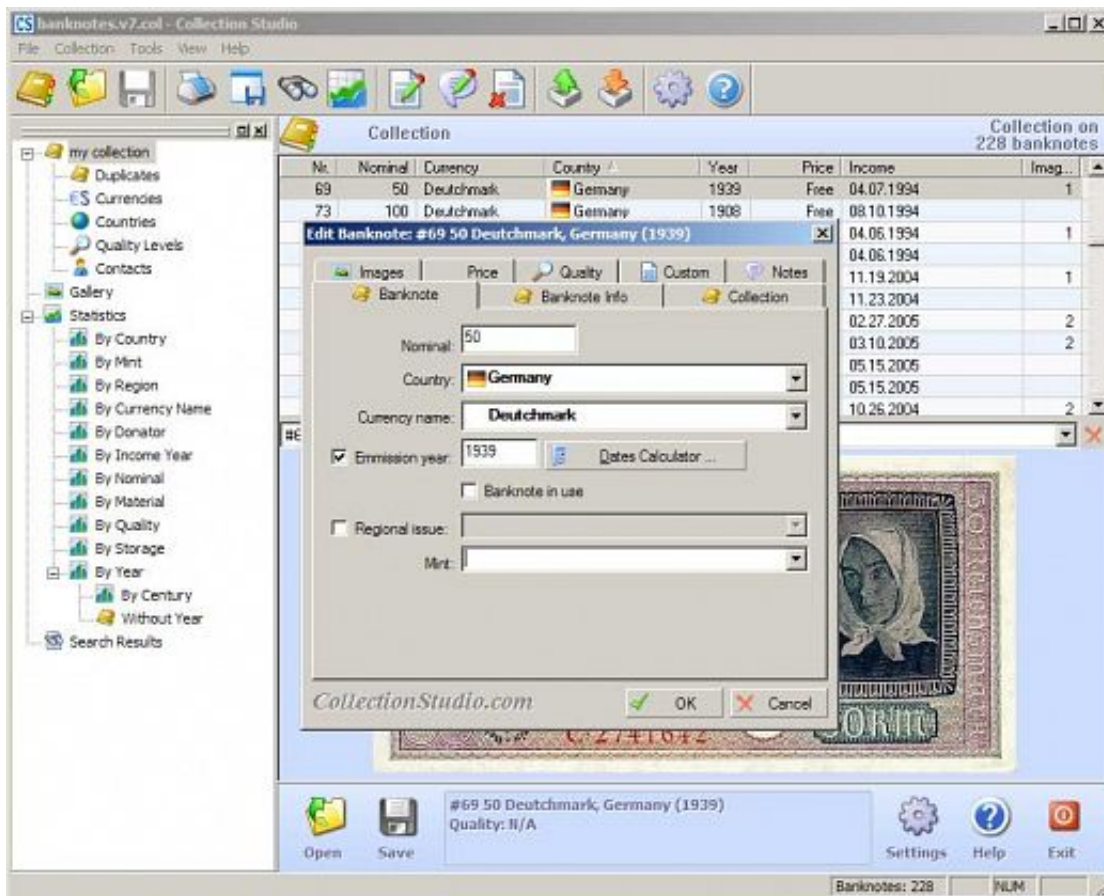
banknotes.v7.col - Collection Studio

File Collection Tools View Help

my collection
Duplicates
Currencies
Countries
Quality Levels
Contacts
Gallery
Statistics
By Country
By Mint
By Region
By Currency Name
By Donator
By Income Year
By Nominal
By Material
By Quality
By Storage
By Year
By Century
Without Year
Search Results

Collection

Collection on
228 banknotes

| Nr. | Nominal | Currency | Country | Year | Price | Income | Imag... |
|---|---|---|---|---|---|---|---|
| 69 | 50 | Deutchmark | Germany | 1939 | Free | 04.07.1994 | 1 |
| 73 | 100 | Deutchmark | Germany | 1908 | Free | 08.10.1994 | |
| | | | | | | 04.06.1994 | 1 |
| | | | | | | 04.06.1994 | |
| | | | | | | 11.19.2004 | 1 |
| | | | | | | 11.23.2004 | |
| | | | | | | 02.27.2005 | 2 |
| | | | | | | 03.10.2005 | 2 |
| | | | | | | 05.15.2005 | |
| | | | | | | 05.15.2005 | |
| | | | | | | 10.26.2004 | 2 |

#6

Edit Banknote: #69 50 Deutchmark, Germany (1939)

Images | Price | Quality | Custom | Notes
Banknote | Banknote Info | Collection

Nominal: 50
Country: Germany
Currency name: Deutchmark
Emmission year: 1939 Dates Calculator ...
Banknote in use
Regional issue:
Mint:

CollectionStudio.com
OK Cancel

C 2741642

#69 50 Deutchmark, Germany (1939)
Quality: N/A

Open Save Settings Help Exit

Banknotes: 228 NUM